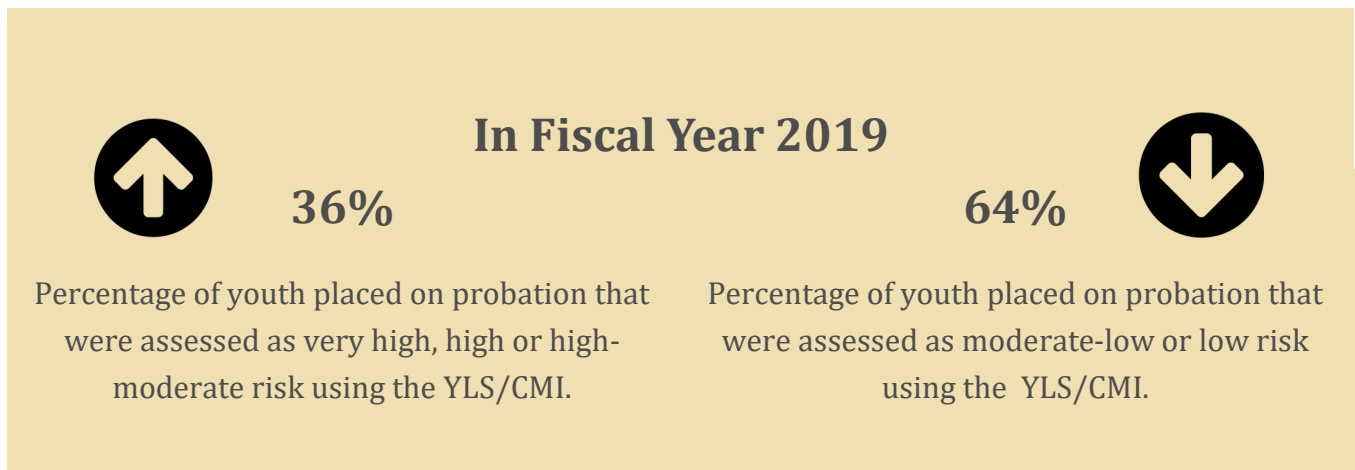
In Fiscal Year 2019

36%

Percentage of youth placed on probation that were assessed as very high, high or high-moderate risk using the YLS/CMI.

64%

Percentage of youth placed on probation that were assessed as moderate-low or low risk using the YLS/CMI.